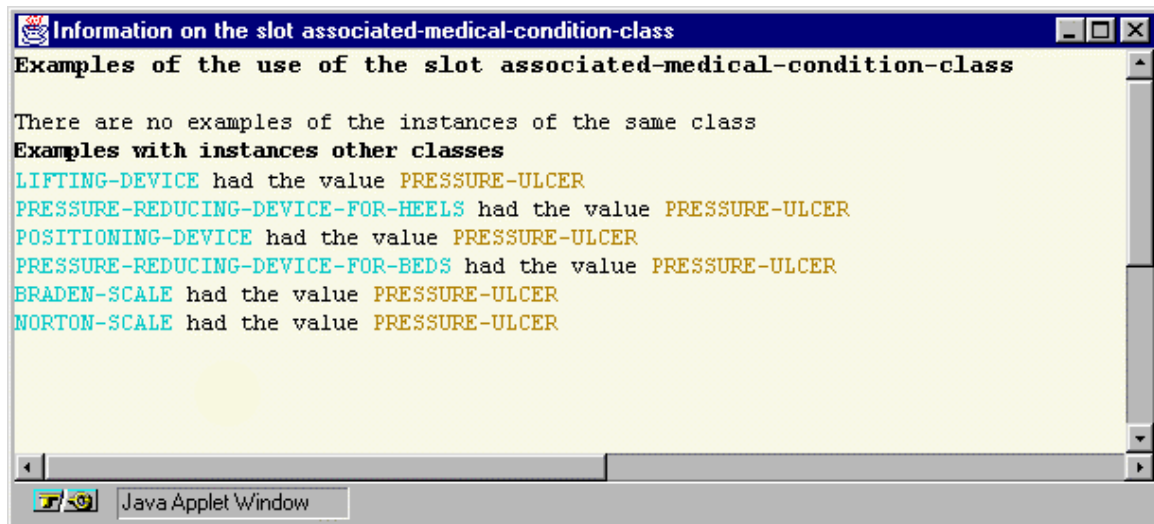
Information on the slot associated-medical-condition-class

Examples of the use of the slot associated-medical-condition-class

There are no examples of the instances of the same class

Examples with instances other classes

LIFTING-DEVICE had the value PRESSURE-ULCER

PRESSURE-REDUCING-DEVICE-FOR-HEELS had the value PRESSURE-ULCER

POSITIONING-DEVICE had the value PRESSURE-ULCER

PRESSURE-REDUCING-DEVICE-FOR-BEDS had the value PRESSURE-ULCER

BRADEN-SCALE had the value PRESSURE-ULCER

NORTON-SCALE had the value PRESSURE-ULCER

Java Applet Window